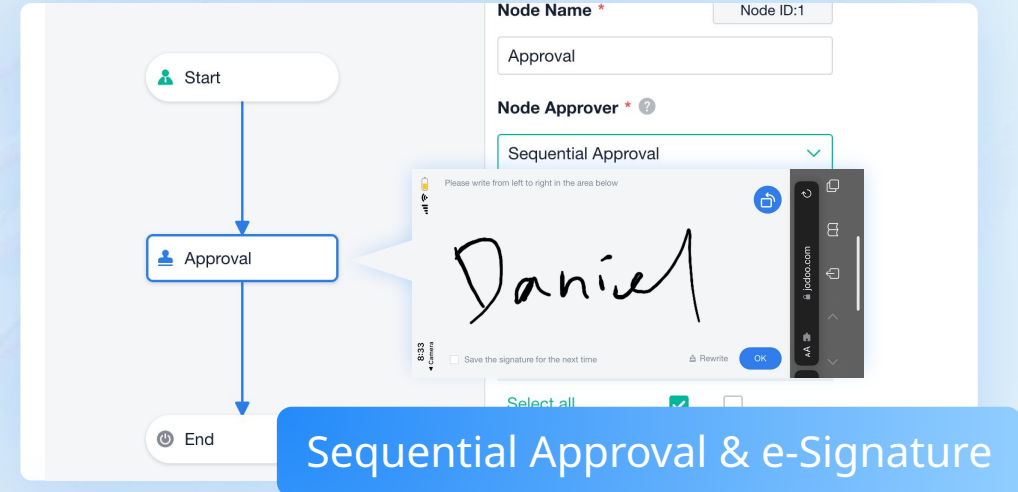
Start

Approval

End

Node Name *

Node ID:1

Approval

Node Approver *

Sequential Approval

Please write from left to right in the area below

Daniel

8:33
◂ Camera

Save the signature for the next time

Rewrite

OK

jodoo.com

AA

Select all

Sequential Approval & e-Signature